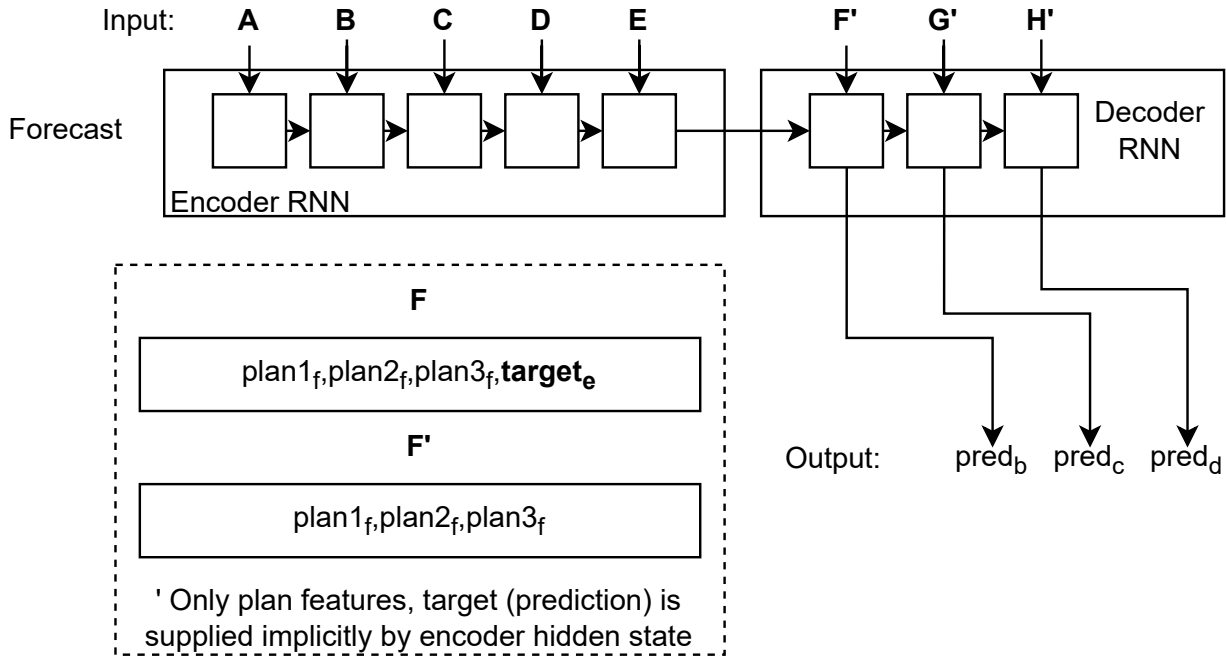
Input: **A** **B** **C** **D** **E** **F'** **G'** **H'**

Forecast

Encoder RNN

Decoder RNN

**F**

$plan1_f, plan2_f, plan3_f, \mathbf{target_e}$

**F'**

$plan1_f, plan2_f, plan3_f$

' Only plan features, target (prediction) is supplied implicitly by encoder hidden state

Output: $pred_b$ $pred_c$ $pred_d$